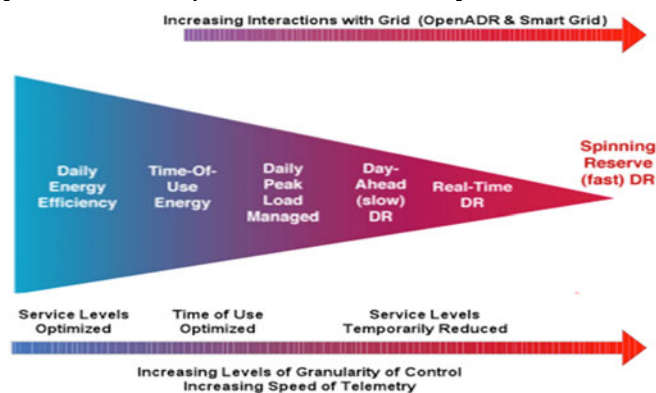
Increasing Interactions with Grid (OpenADR & Smart Grid)

Daily Energy Efficiency

Time-Of-Use Energy

Daily Peak Load Managed

Day-Ahead (slow) DR

Real-Time DR

Spinning Reserve (fast) DR

Service Levels Optimized

Time of Use Optimized

Service Levels Temporarily Reduced

Increasing Levels of Granularity of Control
Increasing Speed of Telemetry